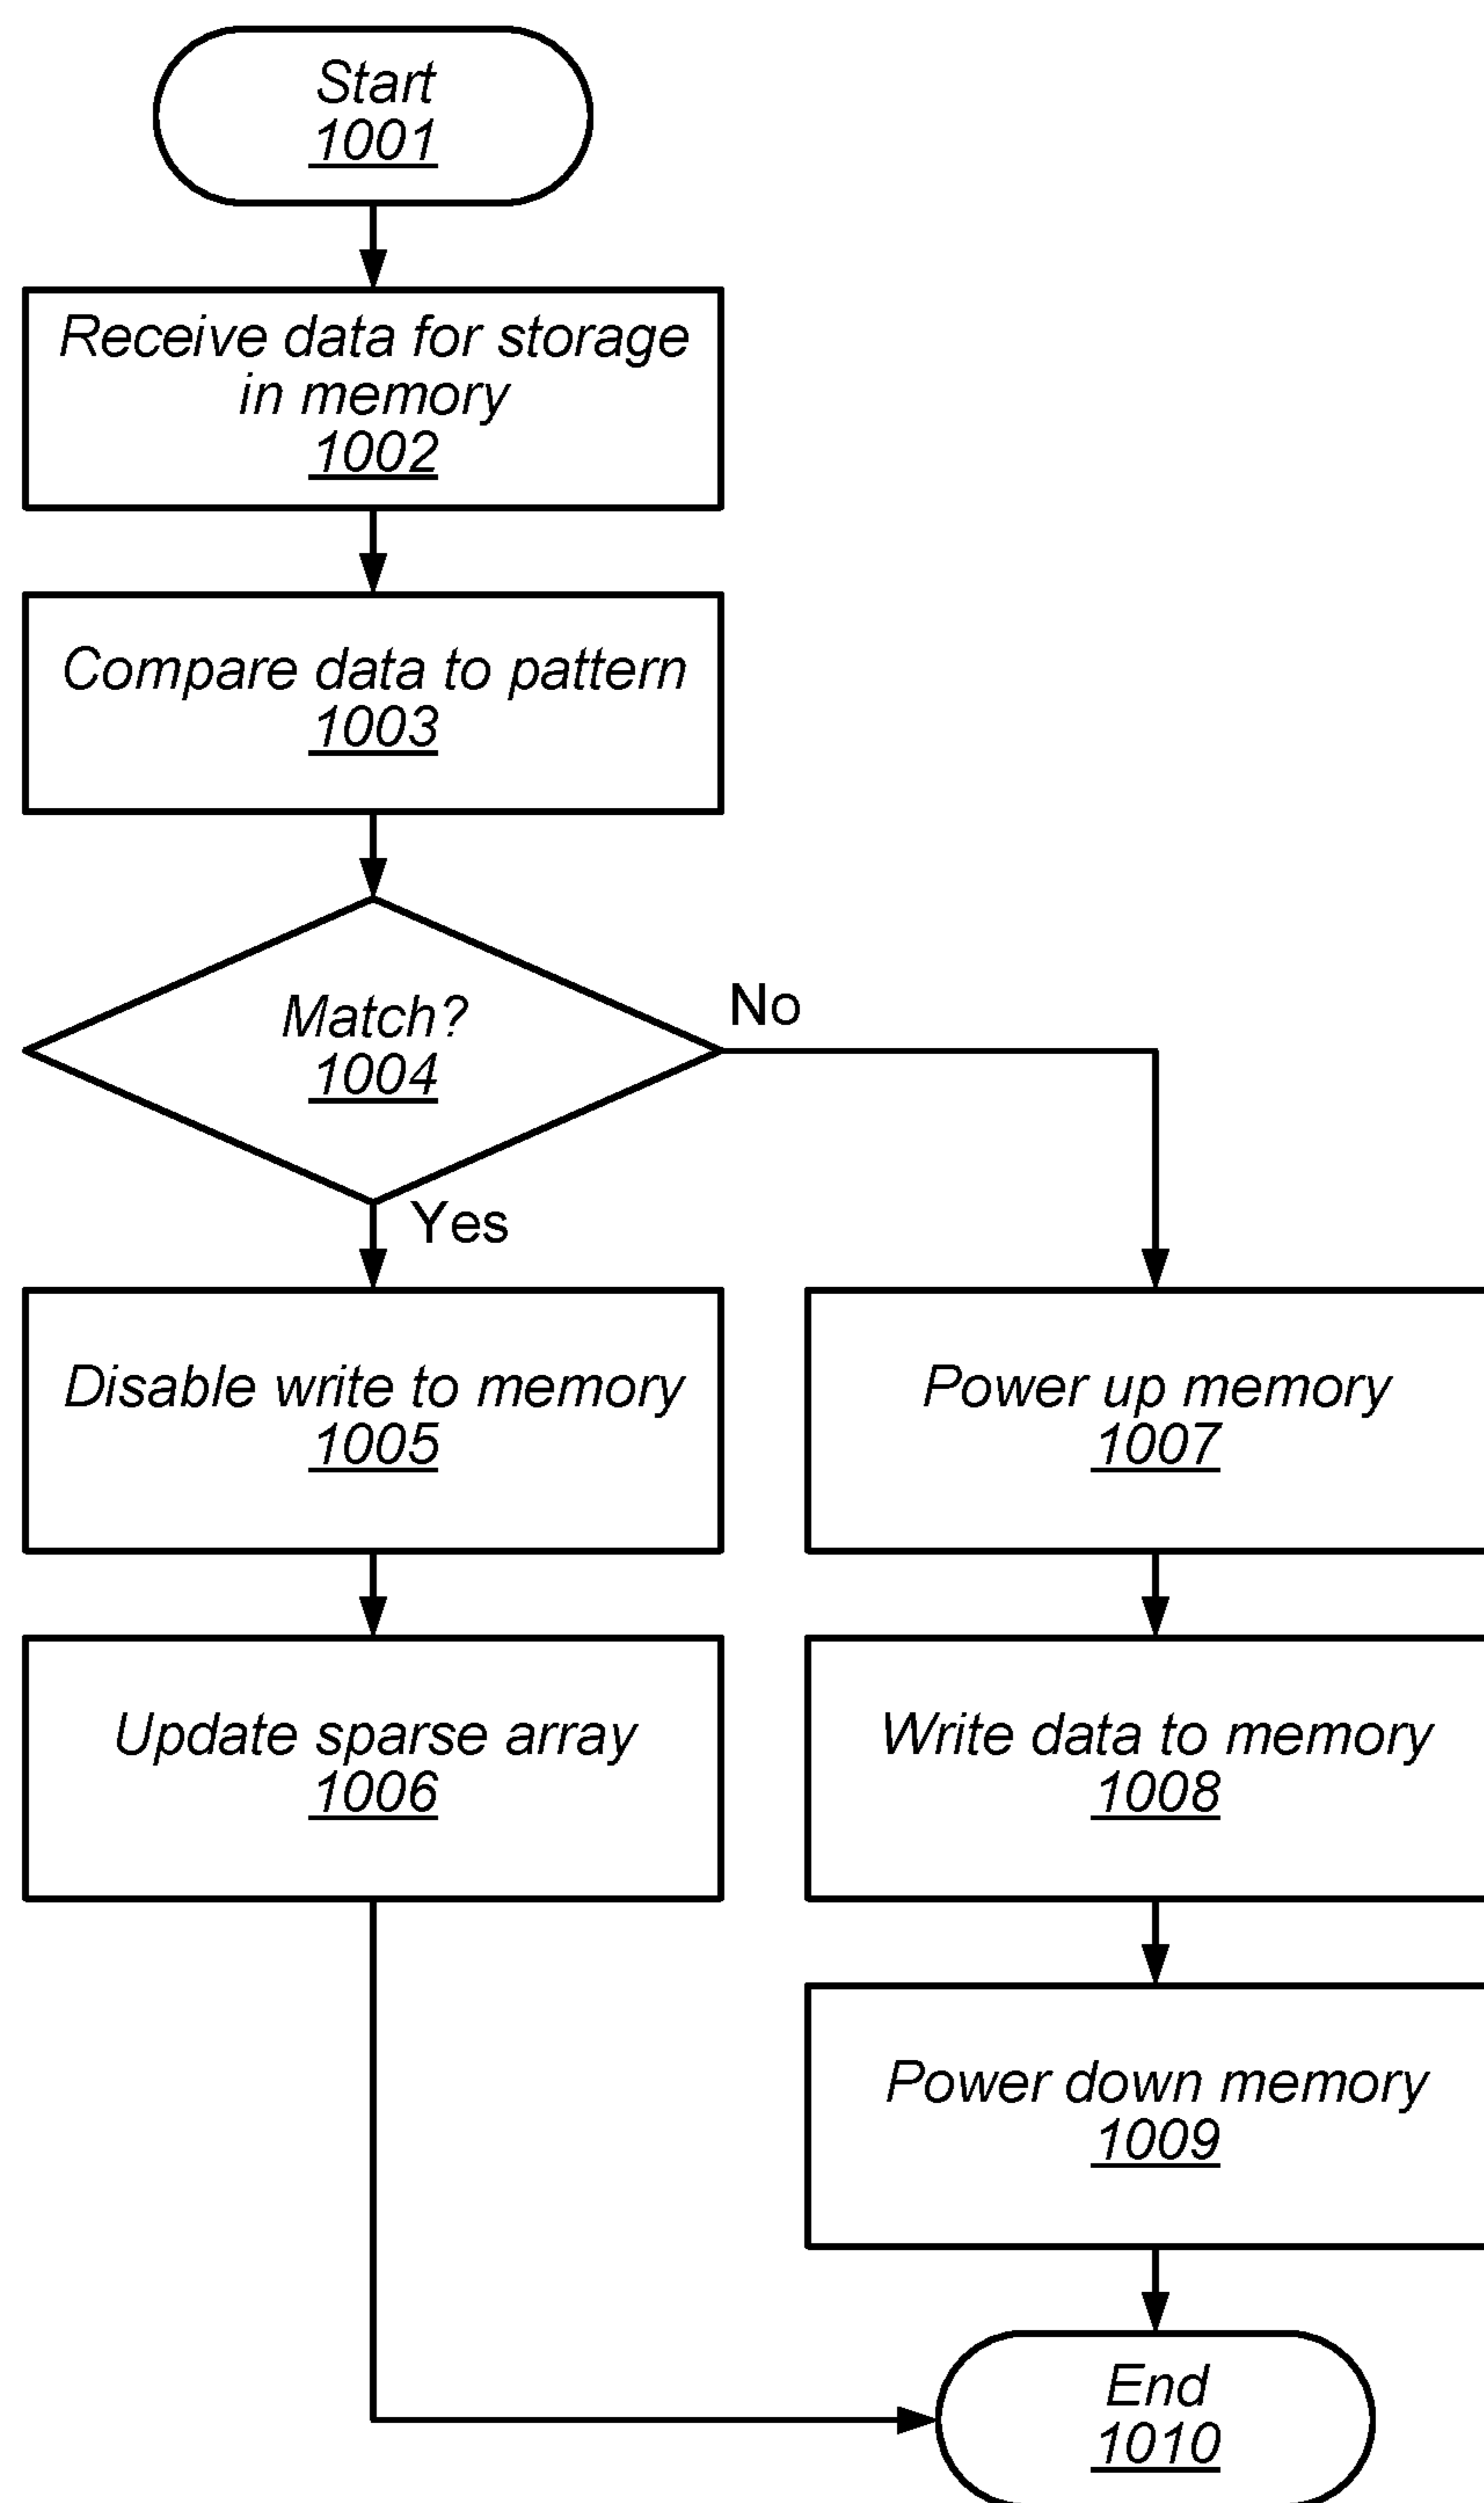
Start
1001

Receive data for storage in memory
1002

Compare data to pattern
1003

Match?
1004

No

Yes

Disable write to memory
1005

Update sparse array
1006

Power up memory
1007

Write data to memory
1008

Power down memory
1009

End
1010